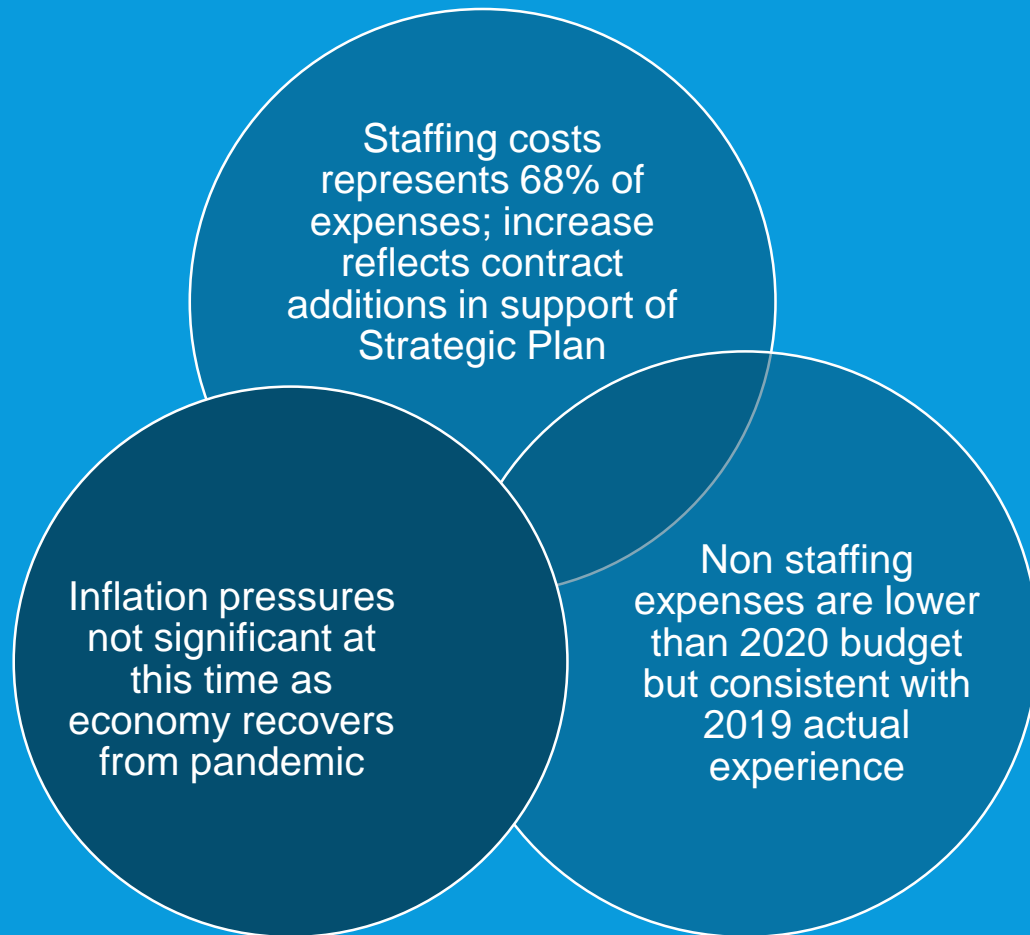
Staffing costs represents 68% of expenses; increase reflects contract additions in support of Strategic Plan

Inflation pressures not significant at this time as economy recovers from pandemic

Non staffing expenses are lower than 2020 budget but consistent with 2019 actual experience